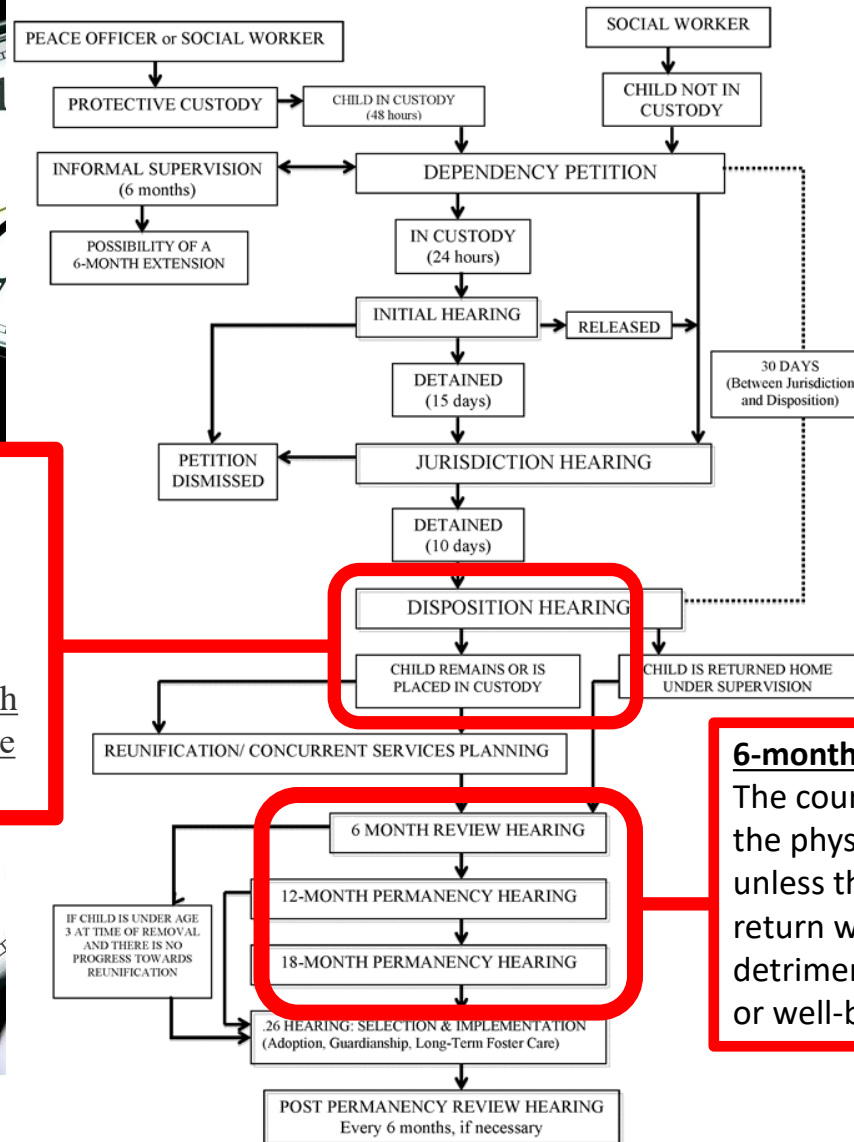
PEACE OFFICER or SOCIAL WORKER

SOCIAL WORKER

PROTECTIVE CUSTODY

CHILD IN CUSTODY (48 hours)

CHILD NOT IN CUSTODY

INFORMAL SUPERVISION (6 months)

DEPENDENCY PETITION

POSSIBILITY OF A 6-MONTH EXTENSION

IN CUSTODY (24 hours)

INITIAL HEARING

RELEASED

30 DAYS (Between Jurisdiction and Disposition)

DETAINED (15 days)

PETITION DISMISSED

JURISDICTION HEARING

DETAINED (10 days)

DISPOSITION HEARING

CHILD REMAINS OR IS PLACED IN CUSTODY

CHILD IS RETURNED HOME UNDER SUPERVISION

h

e

REUNIFICATION/ CONCURRENT SERVICES PLANNING

6-month

The cour

the phys

unless th

return w

detrimen

or well-b

6 MONTH REVIEW HEARING

12-MONTH PERMANENCY HEARING

IF CHILD IS UNDER AGE 3 AT TIME OF REMOVAL AND THERE IS NO PROGRESS TOWARDS REUNIFICATION

18-MONTH PERMANENCY HEARING

.26 HEARING: SELECTION & IMPLEMENTATION (Adoption, Guardianship, Long-Term Foster Care)

POST PERMANENCY REVIEW HEARING Every 6 months, if necessary